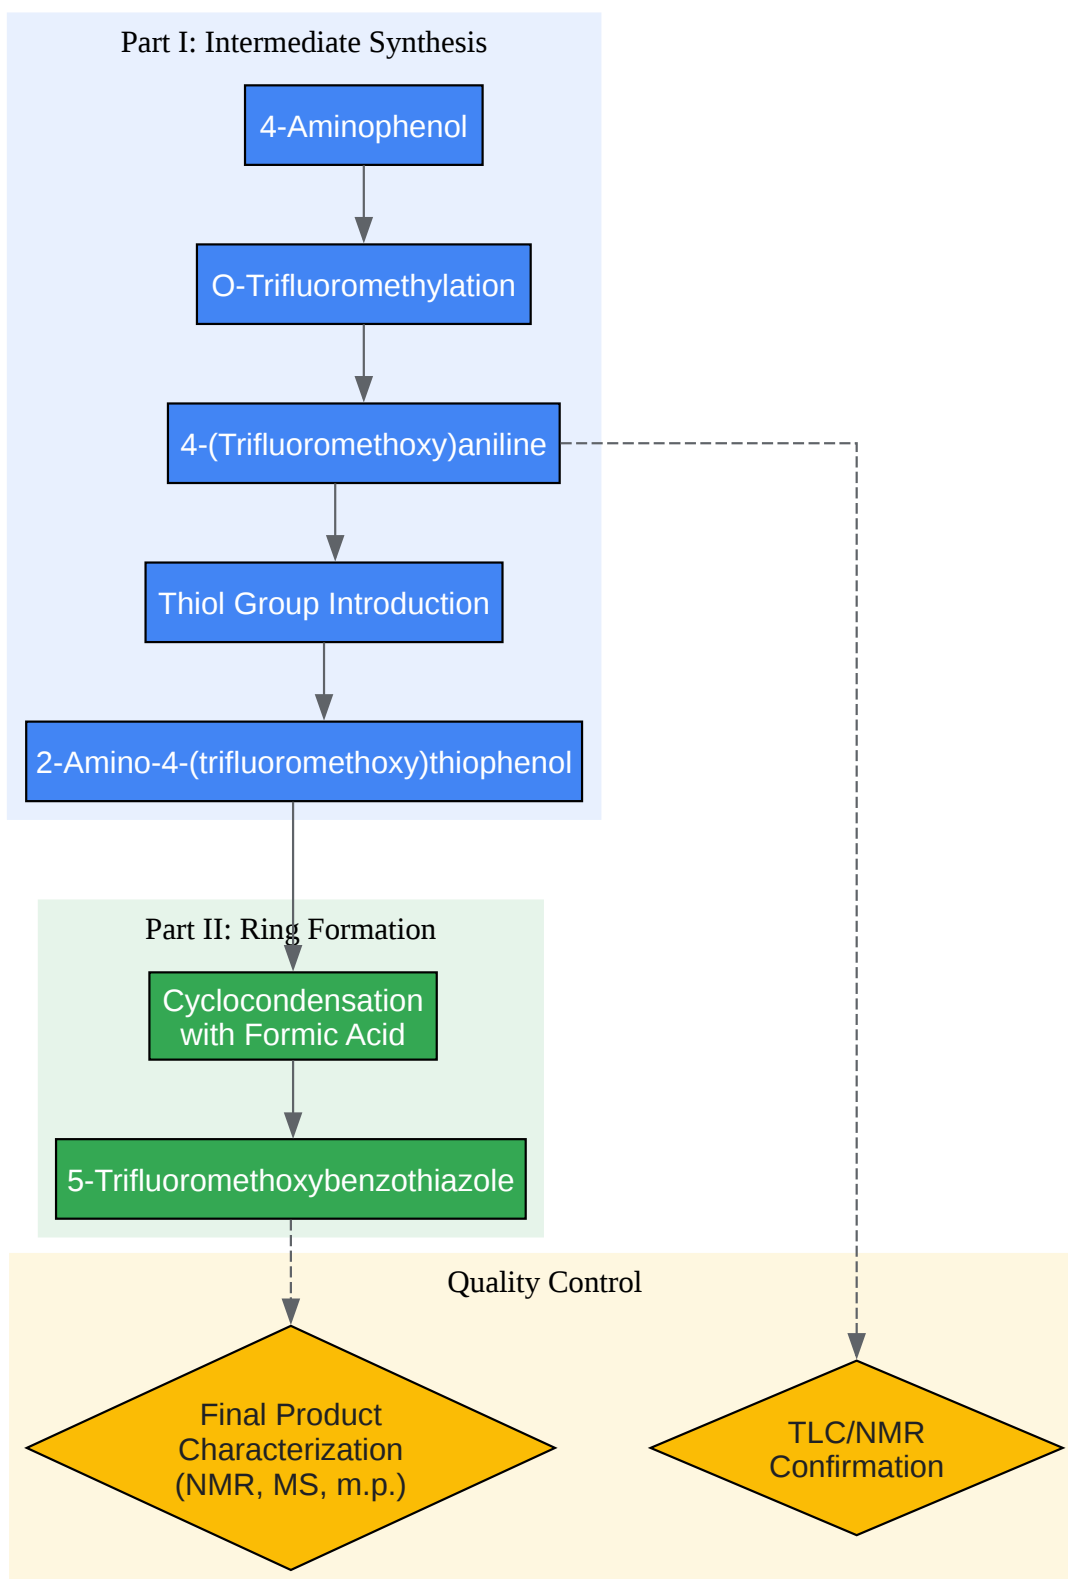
Part I: Intermediate Synthesis

4-Aminophenol

O-Trifluoromethylation

4-(Trifluoromethoxy)aniline

Thiol Group Introduction

2-Amino-4-(trifluoromethoxy)thiophenol

Part II: Ring Formation

Cyclocondensation with Formic Acid

5-Trifluoromethoxybenzothiazole

Quality Control

Final Product Characterization (NMR, MS, m.p.)

TLC/NMR Confirmation